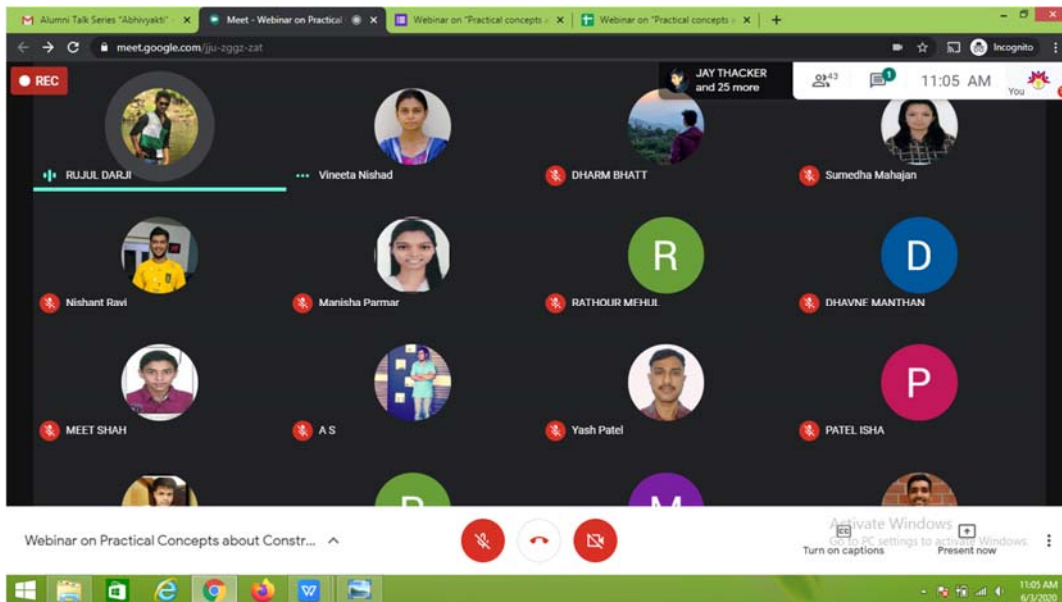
Alumni Talk Series "Abhivyakti" ×
Meet - Webinar on Practical ×
Webinar on "Practical concepts ×
Webinar on "Practical concepts ×
+

meet.google.com/jju-zggz-zat

Incognito

REC

JAY THACKER and 25 more

43

1

11:05 AM

You

RUJUL DARJI

Vineeta Nishad

DHARM BHATT

Sumedha Mahajan

Nishant Ravi

Manisha Parmar

R

RATHOUR MEHUL

D

DHAVNE MANTHAN

MEET SHAH

A S

Yash Patel

P

PATEL ISHA

Webinar on Practical Concepts about Constr...

Activate Windows
Go to PC settings to activate Windows.

Turn on captions

Present now

11:05 AM
6/3/2020